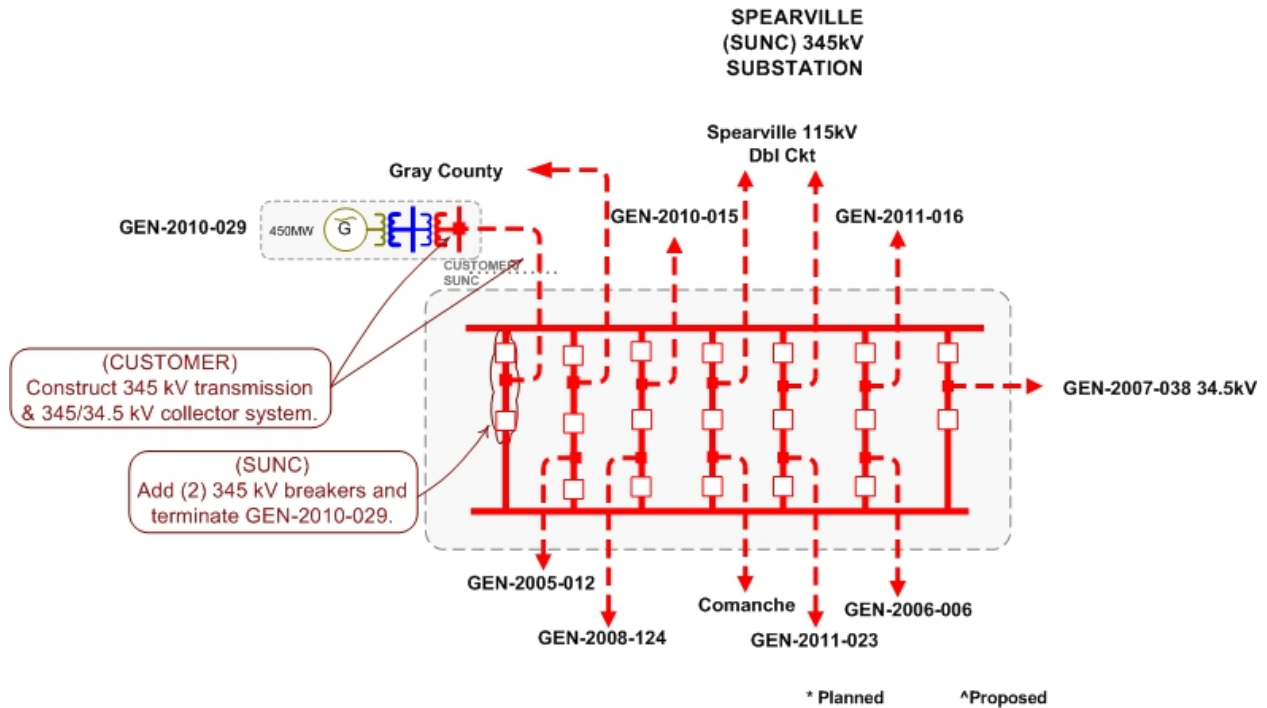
SPEARVILLE (SUNC) 345kV SUBSTATION

Spearville 115kV Dbl Ckt

Gray County

GEN-2010-015

GEN-2011-016

GEN-2010-029

450MW

G

CUSTOMER
SUNC

(CUSTOMER)
Construct 345 kV transmission & 345/34.5 kV collector system.

GEN-2007-038 34.5kV

(SUNC)
Add (2) 345 kV breakers and terminate GEN-2010-029.

GEN-2005-012

GEN-2008-124

Comanche

GEN-2011-023

GEN-2006-006

* Planned

^Proposed